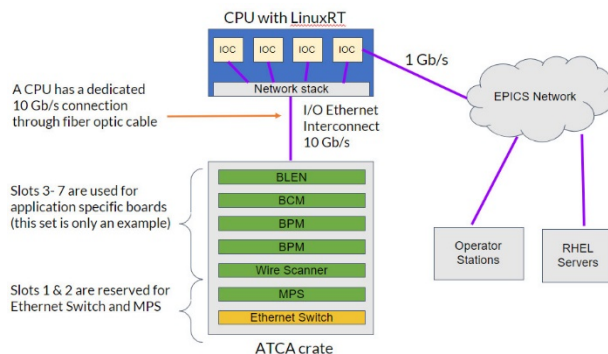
CPU with LinuxRT

IOC IOC IOC IOC

Network stack

1 Gb/s

EPICS Network

A CPU has a dedicated 10 Gb/s connection through fiber optic cable

I/O Ethernet Interconnect 10 Gb/s

Slots 3- 7 are used for application specific boards (this set is only an example)

BLEN

BCM

BPM

BPM

Wire Scanner

MPS

Ethernet Switch

Slots 1 & 2 are reserved for Ethernet Switch and MPS

Operator Stations

RHEL Servers

ATCA crate